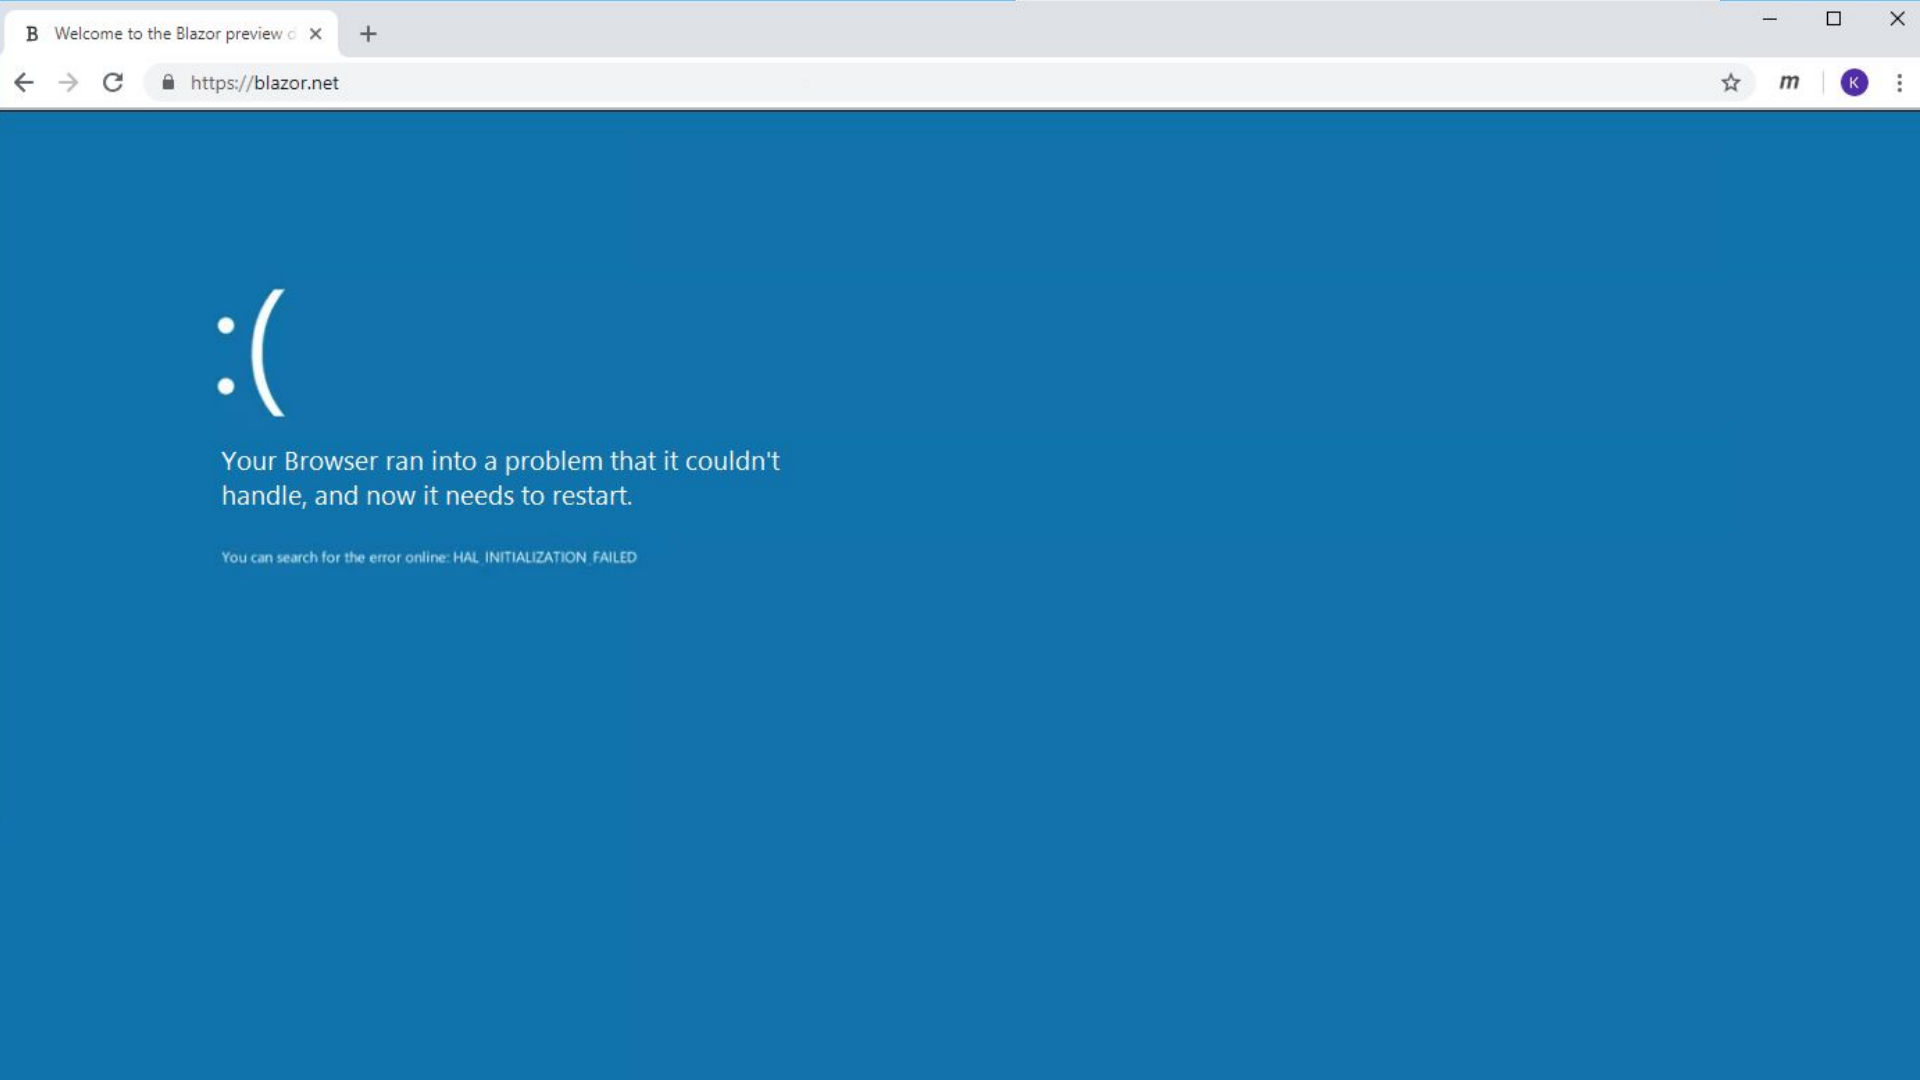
B Welcome to the Blazor preview c ×

https://blazor.net

m

K

:(

Your Browser ran into a problem that it couldn't handle, and now it needs to restart.

You can search for the error online: HAL_INITIALIZATION_FAILED